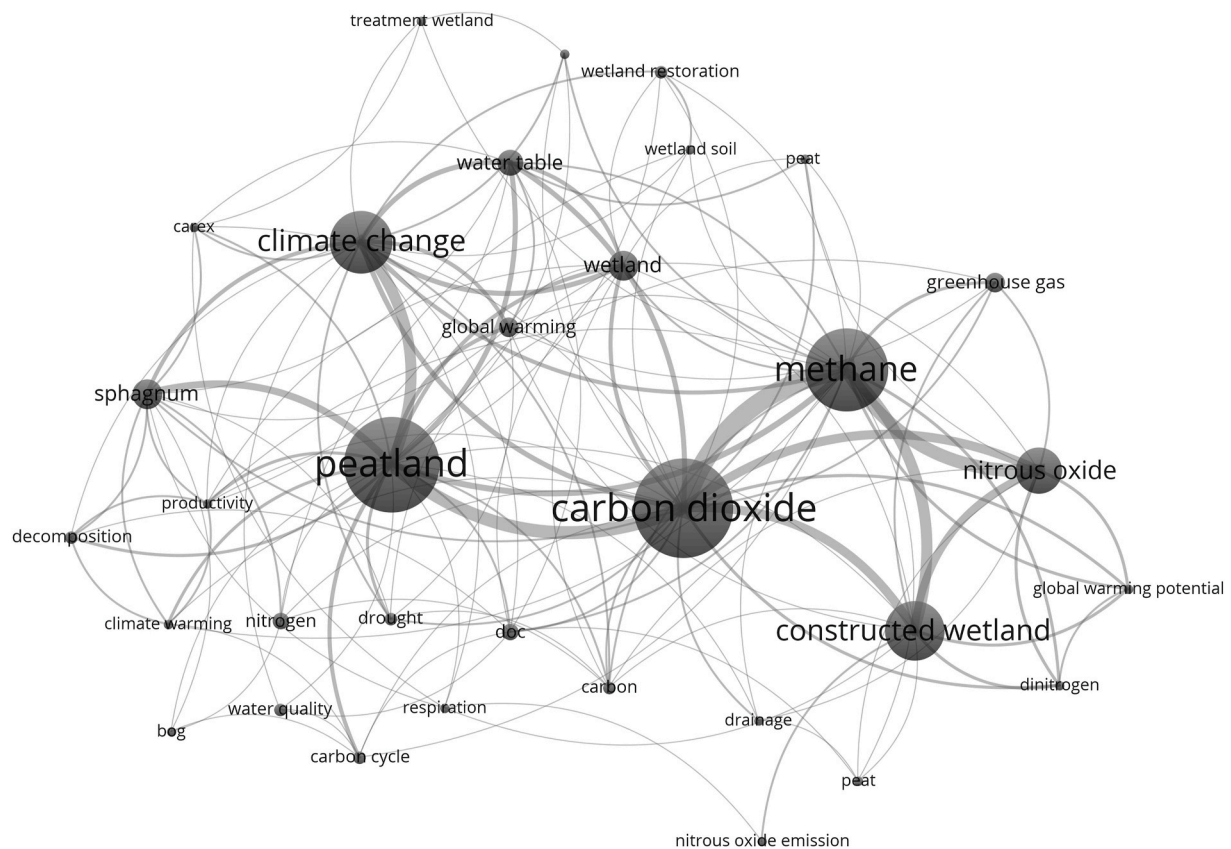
treatment wetland
wetland restoration
wetland soil
peat
water table
carex
climate change
wetland
greenhouse gas
global warming
methane
sphagnum
peatland
nitrous oxide
carbon dioxide
productivity
decomposition
global warming potential
constructed wetland
climate warming
nitrogen
drought
doc
carbon
dinitrogen
water quality
respiration
drainage
bog
carbon cycle
peat
nitrous oxide emission